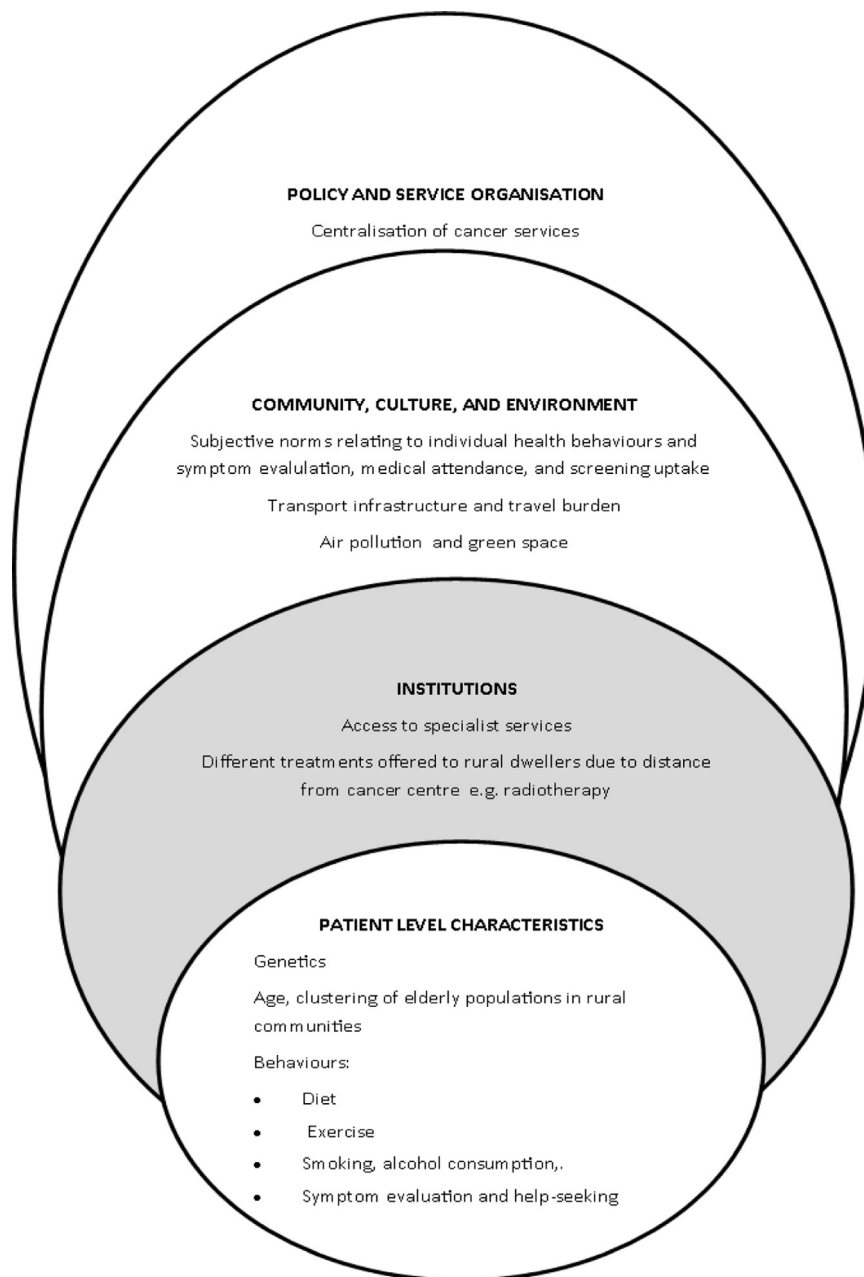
POLICY AND SERVICE ORGANISATION

Centralisation of cancer services

COMMUNITY, CULTURE, AND ENVIRONMENT

Subjective norms relating to individual health behaviours and symptom evalulation, medical attendance, and screening uptake

Transport infrastructure and travel burden

Air pollution and green space

INSTITUTIONS

Access to specialist services

Different treatments offered to rural dwellers due to distance from cancer centre e.g. radiotherapy

PATIENT LEVEL CHARACTERISTICS

Genetics

Age, clustering of elderly populations in rural communities

Behaviours:

- Diet
- Exercise
- Smoking, alcohol consumption,.
- Symptom evaluation and help-seeking